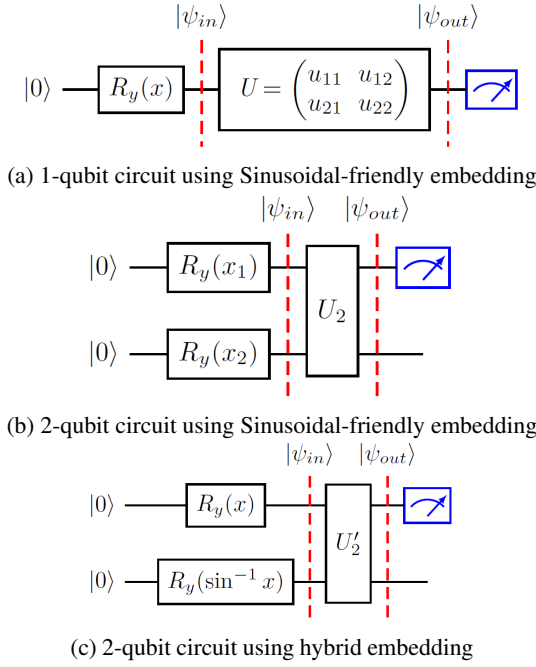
$|\psi_{in}\rangle$ $|\psi_{out}\rangle$

$|0\rangle$ $R_y(x)$ $U = \begin{pmatrix} u_{11} & u_{12} \\ u_{21} & u_{22} \end{pmatrix}$

(a) 1-qubit circuit using Sinusoidal-friendly embedding

$|\psi_{in}\rangle$ $|\psi_{out}\rangle$

$|0\rangle$ $R_y(x_1)$

$U_2$

$|0\rangle$ $R_y(x_2)$

(b) 2-qubit circuit using Sinusoidal-friendly embedding

$|\psi_{in}\rangle$ $|\psi_{out}\rangle$

$|0\rangle$ $R_y(x)$

$U_2'$

$|0\rangle$ $R_y(\sin^{-1} x)$

(c) 2-qubit circuit using hybrid embedding